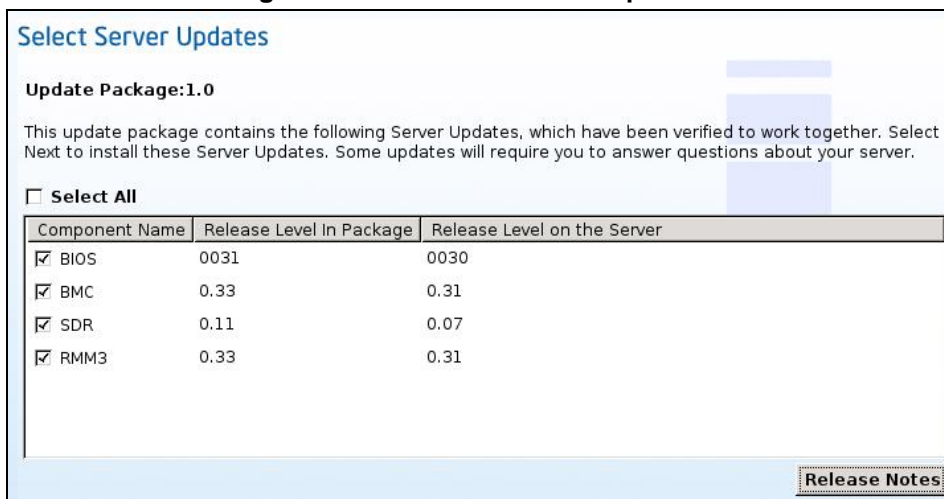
Select Server Updates

Update Package:1.0

This update package contains the following Server Updates, which have been verified to work together. Select Next to install these Server Updates. Some updates will require you to answer questions about your server.

☐ Select All

| Component Name | Release Level In Package | Release Level on the Server |
|---|---|---|
| ☑ BIOS | 0031 | 0030 |
| ☑ BMC | 0.33 | 0.31 |
| ☑ SDR | 0.11 | 0.07 |
| ☑ RMM3 | 0.33 | 0.31 |

Release Notes